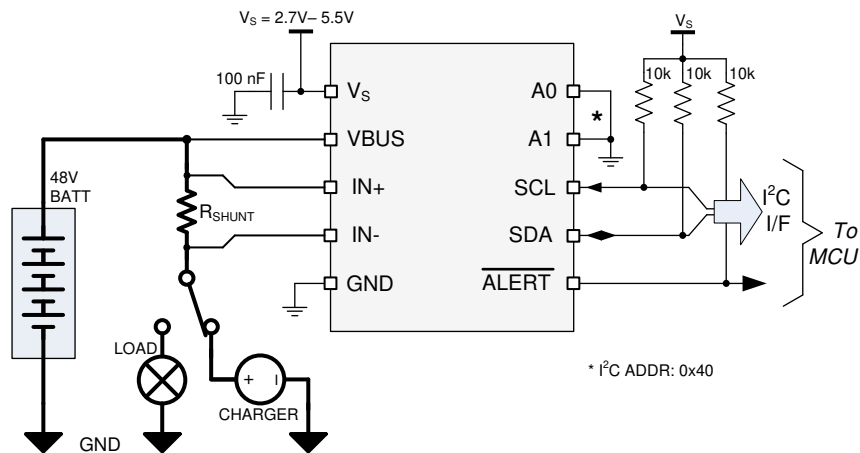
$V_S$ = 2.7V– 5.5V

100 nF

$V_S$

VBUS

IN+

IN-

GND

A0

A1

SCL

SDA

$\overline{\text{ALERT}}$

$V_S$

10k 10k 10k

*

$I^2C$ I/F

To MCU

48V BATT

$R_{SHUNT}$

LOAD

+ I

CHARGER

GND

* $I^2C$ ADDR: 0x40